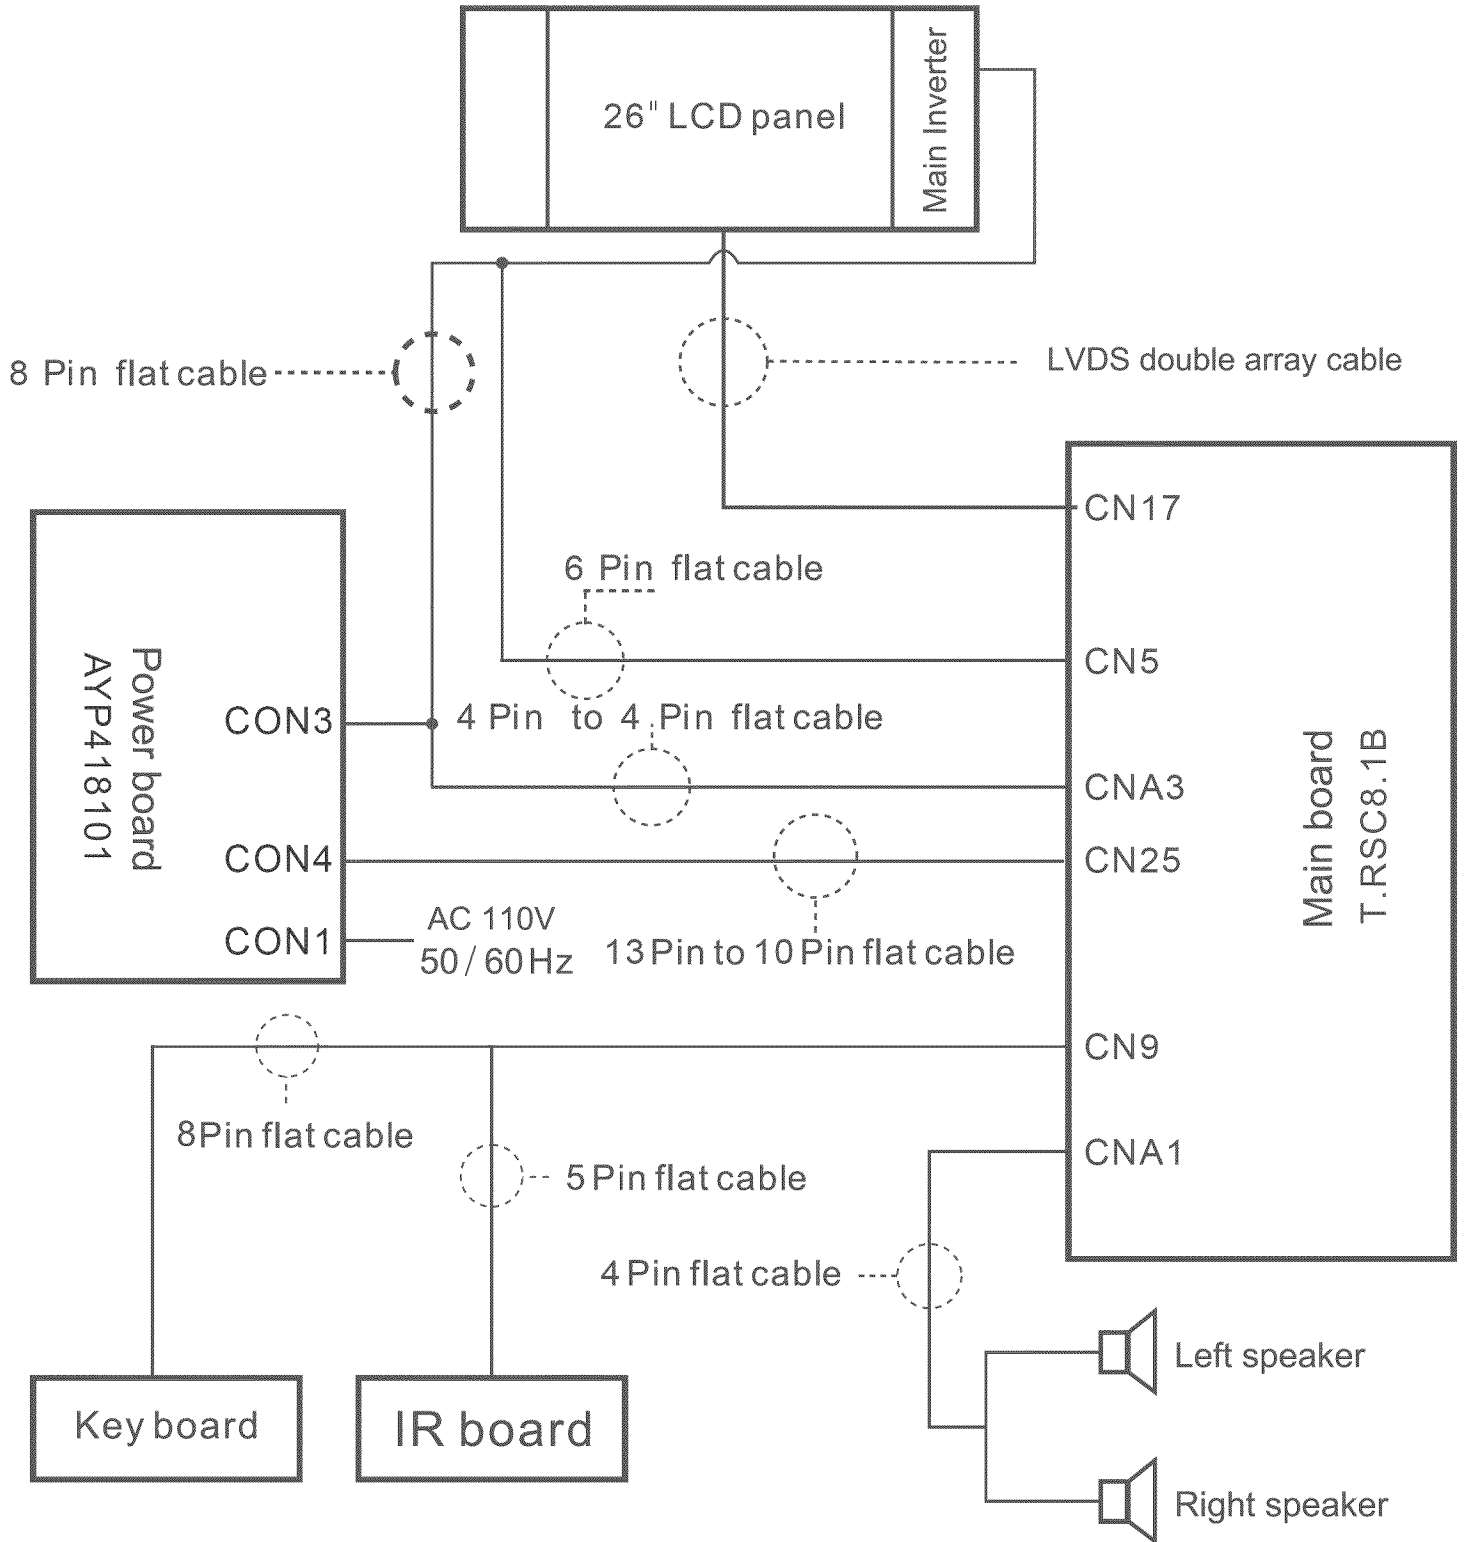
26" LCD panel

Main Inverter

8 Pin flat cable

LVDS double array cable

CN17

6 Pin flat cable

Power board
AYP418101

CN5

CON3

4 Pin to 4 Pin flat cable

CNA3

Main board
T.RSC8.1B

CON4

CN25

CON1

AC 110V
50 / 60 Hz

13 Pin to 10 Pin flat cable

CN9

8Pin flat cable

CNA1

5 Pin flat cable

4 Pin flat cable

Left speaker

Key board

IR board

Right speaker